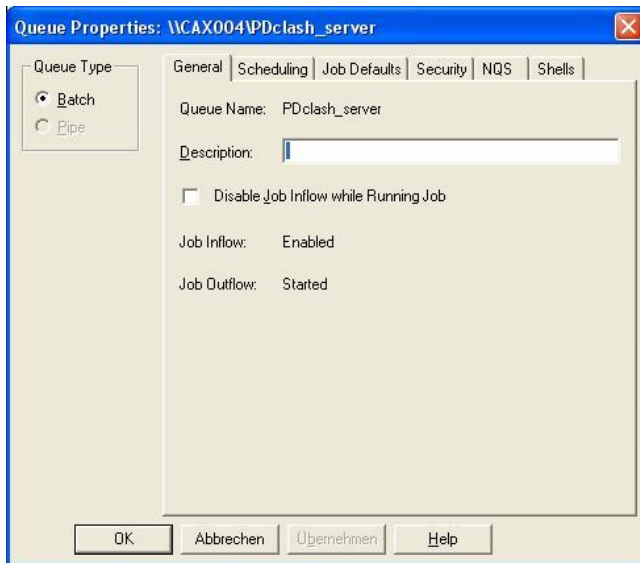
Queue Properties: \\CAX004\PDclash_server

Queue Type
Batch
Pipe

General | Scheduling | Job Defaults | Security | NQS | Shells

Queue Name: PDclash_server

Description:

Disable Job Inflow while Running Job

Job Inflow: Enabled

Job Outflow: Started

OK
Abbrechen
Übernehmen
Help